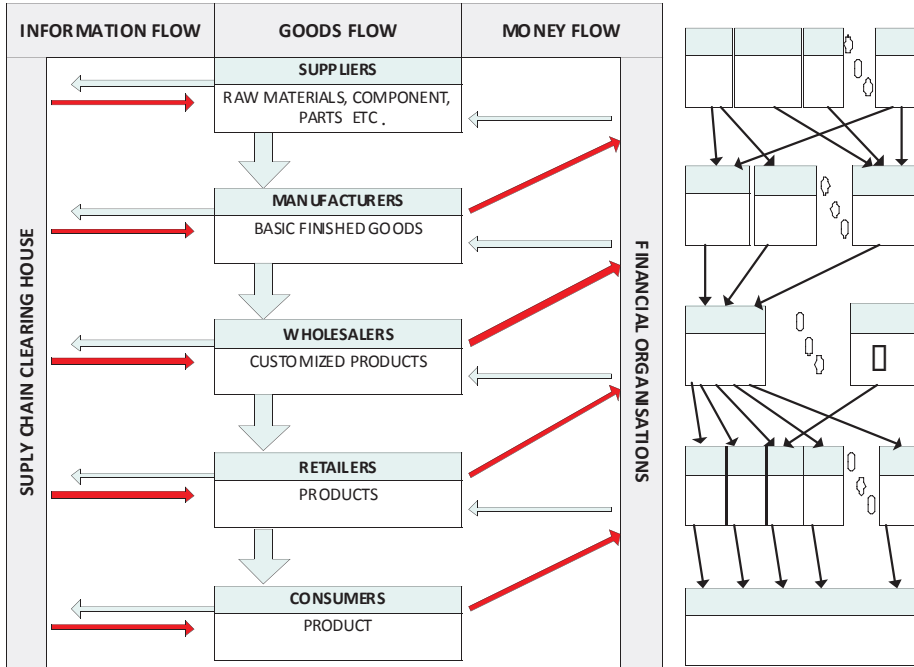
INFORMATION FLOW

GOODS FLOW

MONEY FLOW

SUPPLIERS
RAW MATERIALS, COMPONENT, PARTS ETC.

MANUFACTURERS
BASIC FINISHED GOODS

WHOLESALERS
CUSTOMIZED PRODUCTS

RETAILERS
PRODUCTS

CONSUMERS
PRODUCT

SUPLY CHAIN CLEARING HOUSE

FINANCIAL ORGANISATIONS